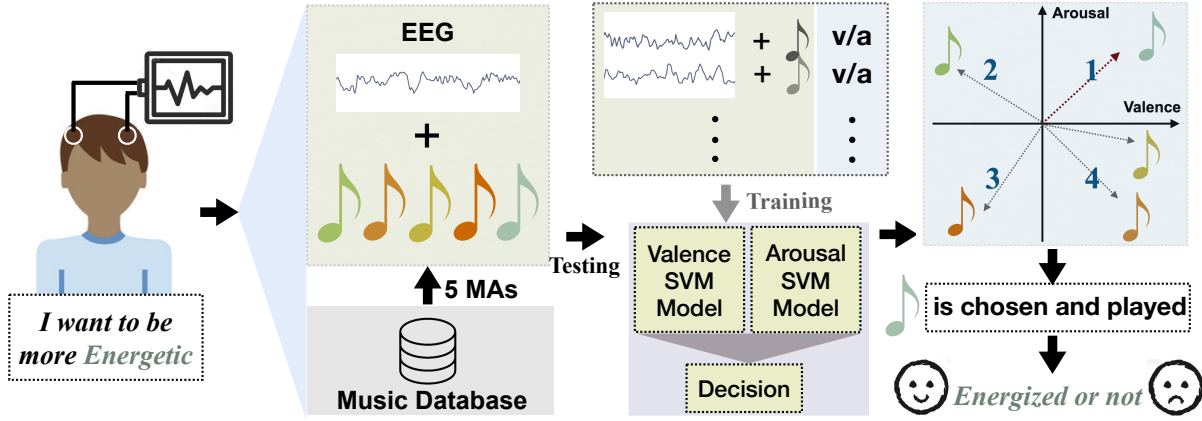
I want to be more Energetic

EEG

+

5 MAs

Music Database

+ v/a
+ v/a

Training

Testing

Valence SVM Model

Arousal SVM Model

Decision

Arousal

Valence

1

2

3

4

is chosen and played

Energized or not